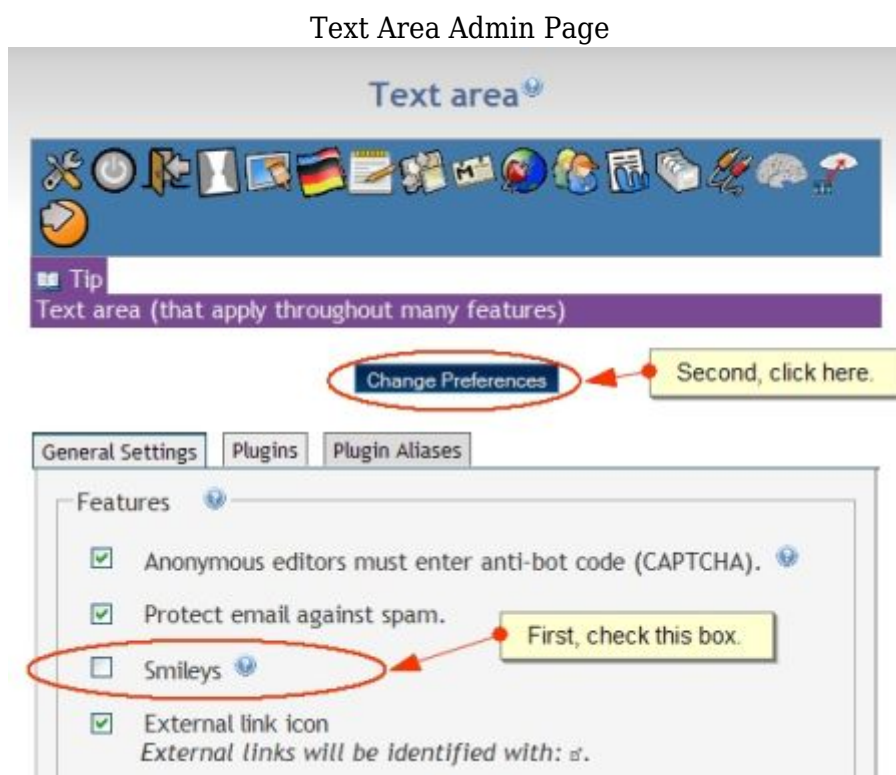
Text Area Admin Page

Text area

Tip
Text area (that apply throughout many features)

Change Preferences

Second, click here.

General Settings | Plugins | Plugin Aliases

Features

Anonymous editors must enter anti-bot code (CAPTCHA).

Protect email against spam.

First, check this box.

Smileys

External link icon
*External links will be identified with:* ↗.